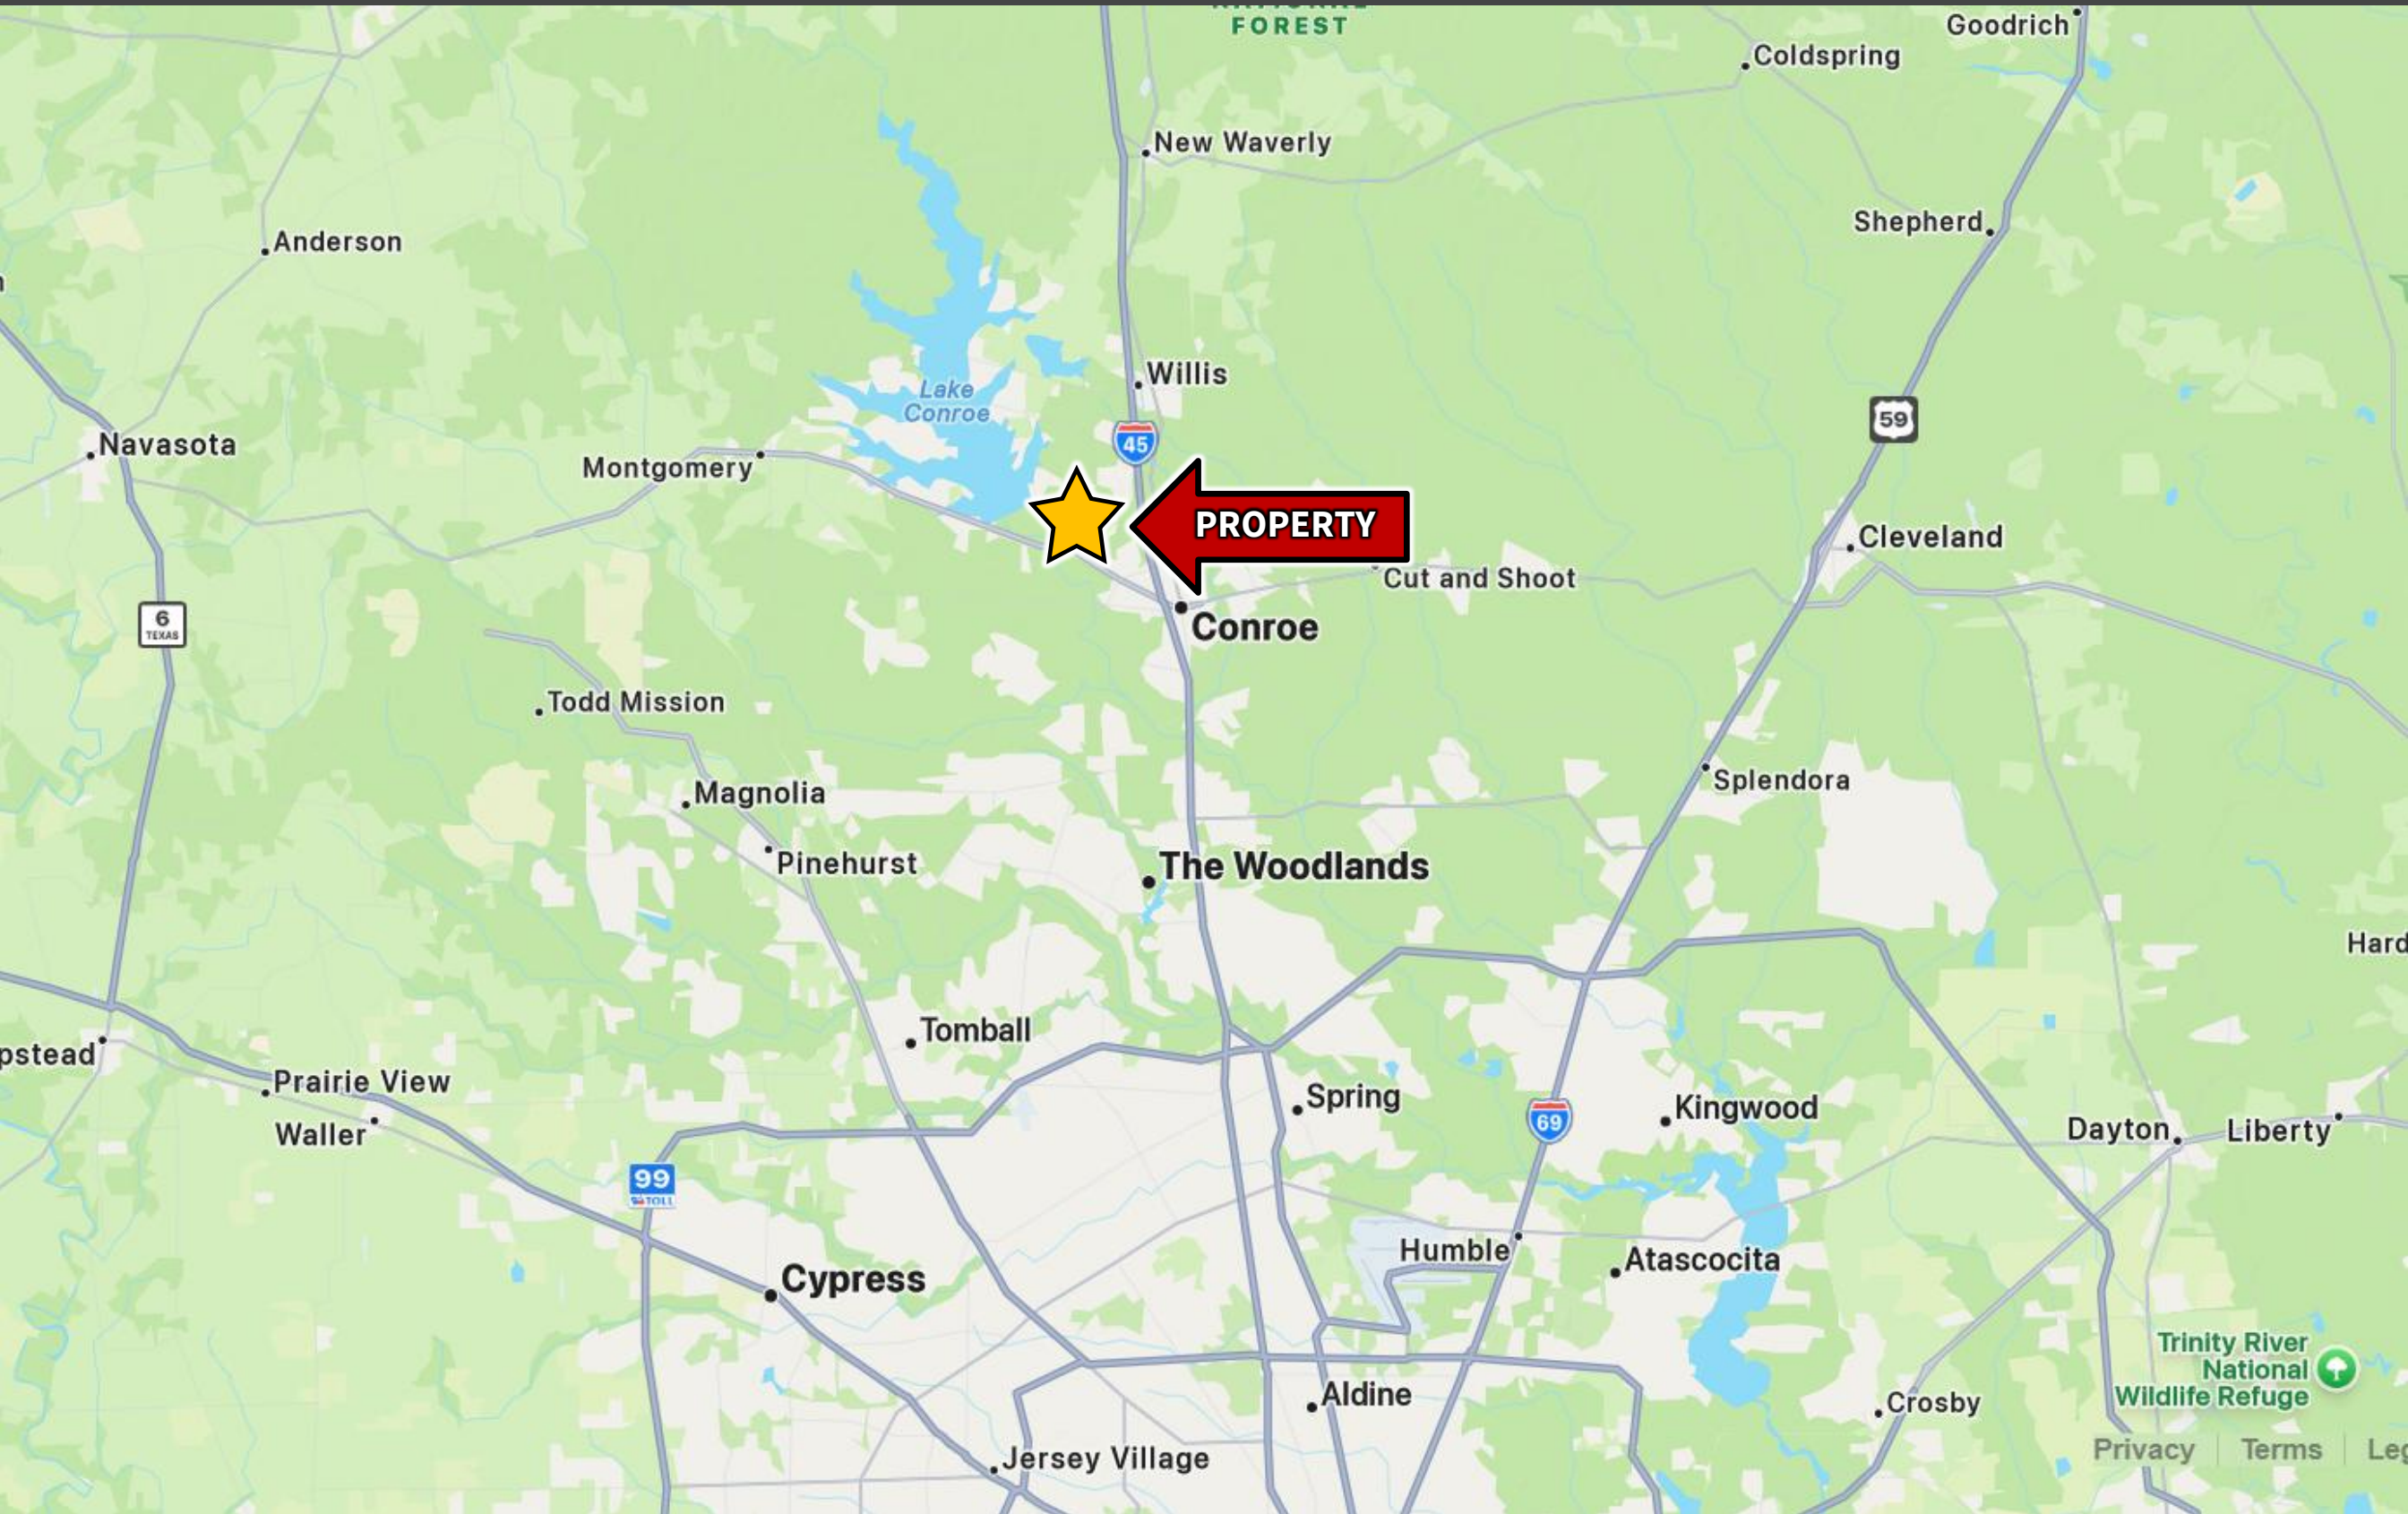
FOREST
Goodrich
Coldspring
New Waverly
Shepherd
Anderson
Lake Conroe
Willis
Navasota
Montgomery
45
59
PROPERTY
Cleveland
Cut and Shoot
6 TEXAS
Conroe
Todd Mission
Splendora
Magnolia
Pinehurst
The Woodlands
Hard
Tomball
pstead
Prairie View
Spring
Kingwood
Waller
69
Dayton
Liberty
99 TOLL
Humble
Atascocita
Cypress
Trinity River National Wildlife Refuge
Aldine
Crosby
Jersey Village
Privacy
Terms
Leg